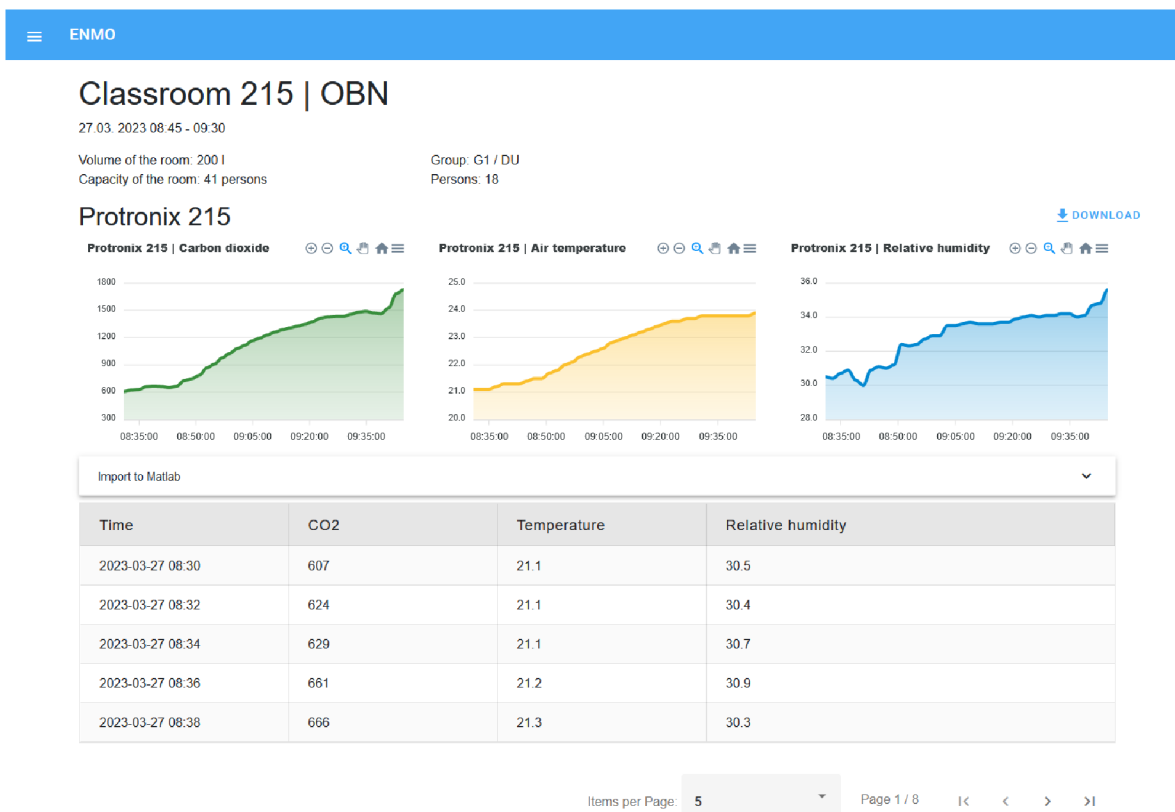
ENMO

Classroom 215 | OBN

27.03. 2023 08:45 - 09:30

Volume of the room: 200 l
Capacity of the room: 41 persons

Group: G1 / DU
Persons: 18

Protronix 215

DOWNLOAD

Protronix 215 | Carbon dioxide

1800
1500
1200
900
600
300

08:35:00 08:50:00 09:05:00 09:20:00 09:35:00

Protronix 215 | Air temperature

25.0
24.0
23.0
22.0
21.0
20.0

08:35:00 08:50:00 09:05:00 09:20:00 09:35:00

Protronix 215 | Relative humidity

36.0
34.0
32.0
30.0
28.0

08:35:00 08:50:00 09:05:00 09:20:00 09:35:00

Import to Matlab

| Time | CO2 | Temperature | Relative humidity |
|---|---|---|---|
| 2023-03-27 08:30 | 607 | 21.1 | 30.5 |
| 2023-03-27 08:32 | 624 | 21.1 | 30.4 |
| 2023-03-27 08:34 | 629 | 21.1 | 30.7 |
| 2023-03-27 08:36 | 661 | 21.2 | 30.9 |
| 2023-03-27 08:38 | 666 | 21.3 | 30.3 |

Items per Page: 5

Page 1 / 8